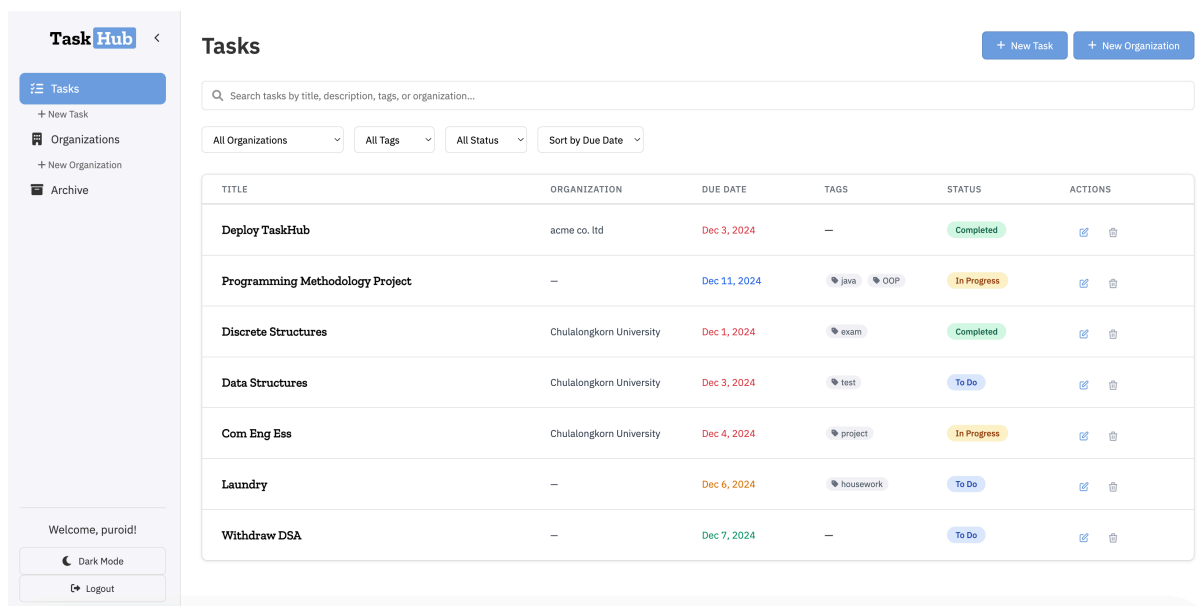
Task Hub

Tasks
+ New Task
Organizations
+ New Organization
Archive

Welcome, puroid!
Dark Mode
Logout

Tasks

+ New Task
+ New Organization

Search tasks by title, description, tags, or organization...

All Organizations
All Tags
All Status
Sort by Due Date

| TITLE | ORGANIZATION | DUE DATE | TAGS | STATUS | ACTIONS |
|---|---|---|---|---|---|
| Deploy TaskHub | acme co. ltd | Dec 3, 2024 | — | Completed | |
| Programming Methodology Project | — | Dec 11, 2024 | java OOP | In Progress | |
| Discrete Structures | Chulalongkorn University | Dec 1, 2024 | exam | Completed | |
| Data Structures | Chulalongkorn University | Dec 3, 2024 | test | To Do | |
| Com Eng Ess | Chulalongkorn University | Dec 4, 2024 | project | In Progress | |
| Laundry | — | Dec 6, 2024 | housework | To Do | |
| Withdraw DSA | — | Dec 7, 2024 | — | To Do | |